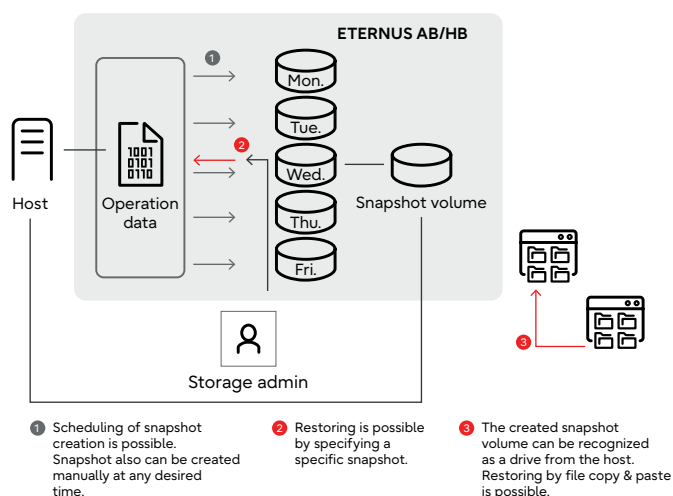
ETERNUS AB/HB

1

Mon.

Tue.

2

Wed.

Thu.

Fri.

1001
0101
0110

Host

Operation data

Snapshot volume

3

Storage admin

1 Scheduling of snapshot creation is possible. Snapshot also can be created manually at any desired time.

2 Restoring is possible by specifying a specific snapshot.

3 The created snapshot volume can be recognized as a drive from the host. Restoring by file copy & paste is possible.